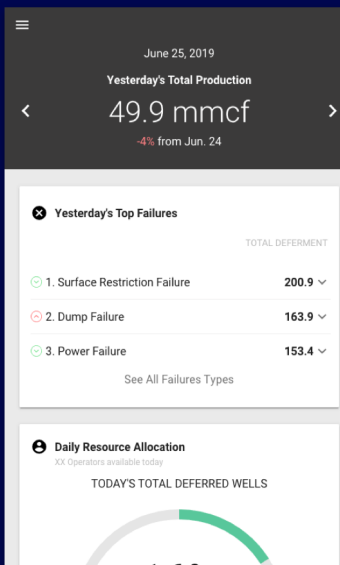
June 25, 2019

Yesterday's Total Production

49.9 mmcf

-4% from Jun. 24

Yesterday's Top Failures

TOTAL DEFERMENT

1. Surface Restriction Failure 200.9

2. Dump Failure 163.9

3. Power Failure 153.4

See All Failures Types

Daily Resource Allocation

XX Operators available today

TODAY'S TOTAL DEFERRED WELLS

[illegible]